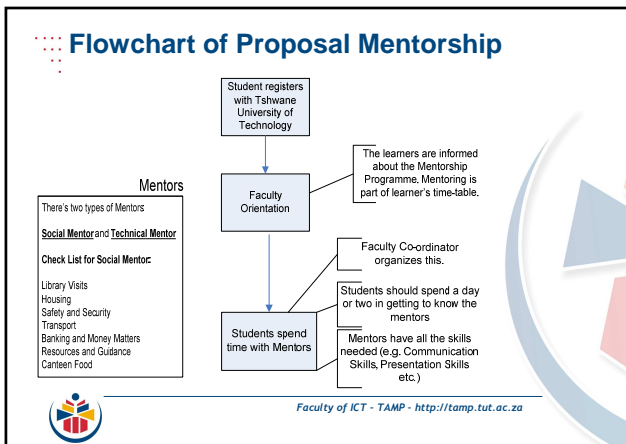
Flowchart of Proposal Mentorship

Student registers with Tshwane University of Technology

Faculty Orientation

The learners are informed about the Mentorship Programme. Mentoring is part of learner's time-table.

Mentors

There's two types of Mentors

Social Mentor and Technical Mentor

Check List for Social Mentor:

Library Visits
Housing
Safety and Security
Transport
Banking and Money Matters
Resources and Guidance
Canteen Food

Faculty Co-ordinator organizes this.

Students should spend a day or two in getting to know the mentors

Students spend time with Mentors

Mentors have all the skills needed (e.g. Communication Skills, Presentation Skills etc.)

Faculty of ICT - TAMP - http://tamp.tut.ac.za